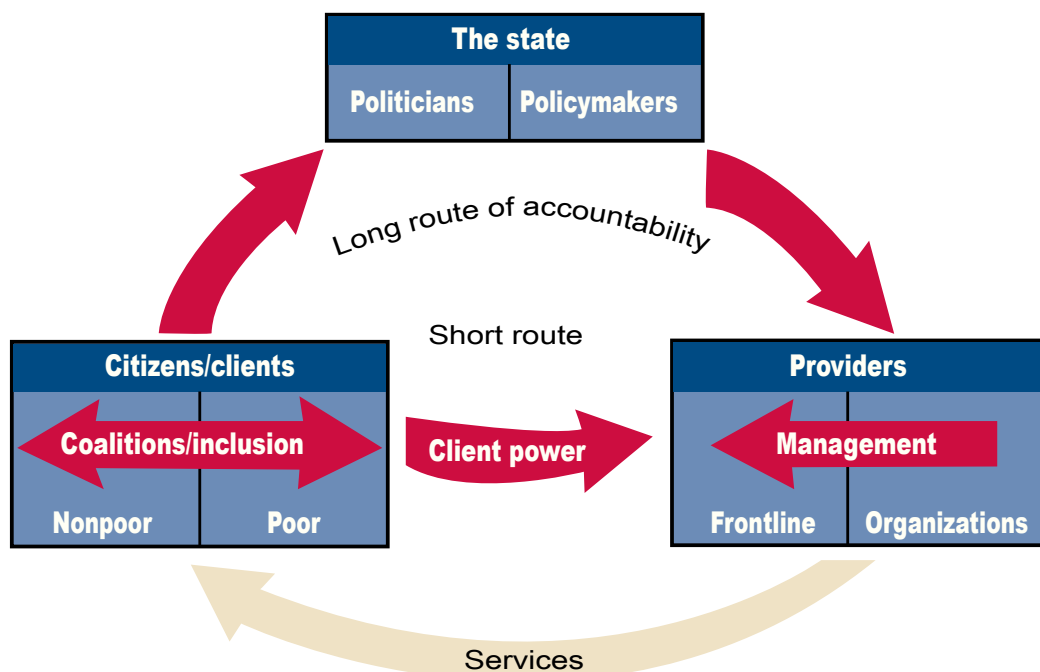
The state

Politicians

Policymakers

Long route of accountability

Short route

Citizens/clients

Coalitions/inclusion

Nonpoor

Poor

Client power

Providers

Management

Frontline

Organizations

Services